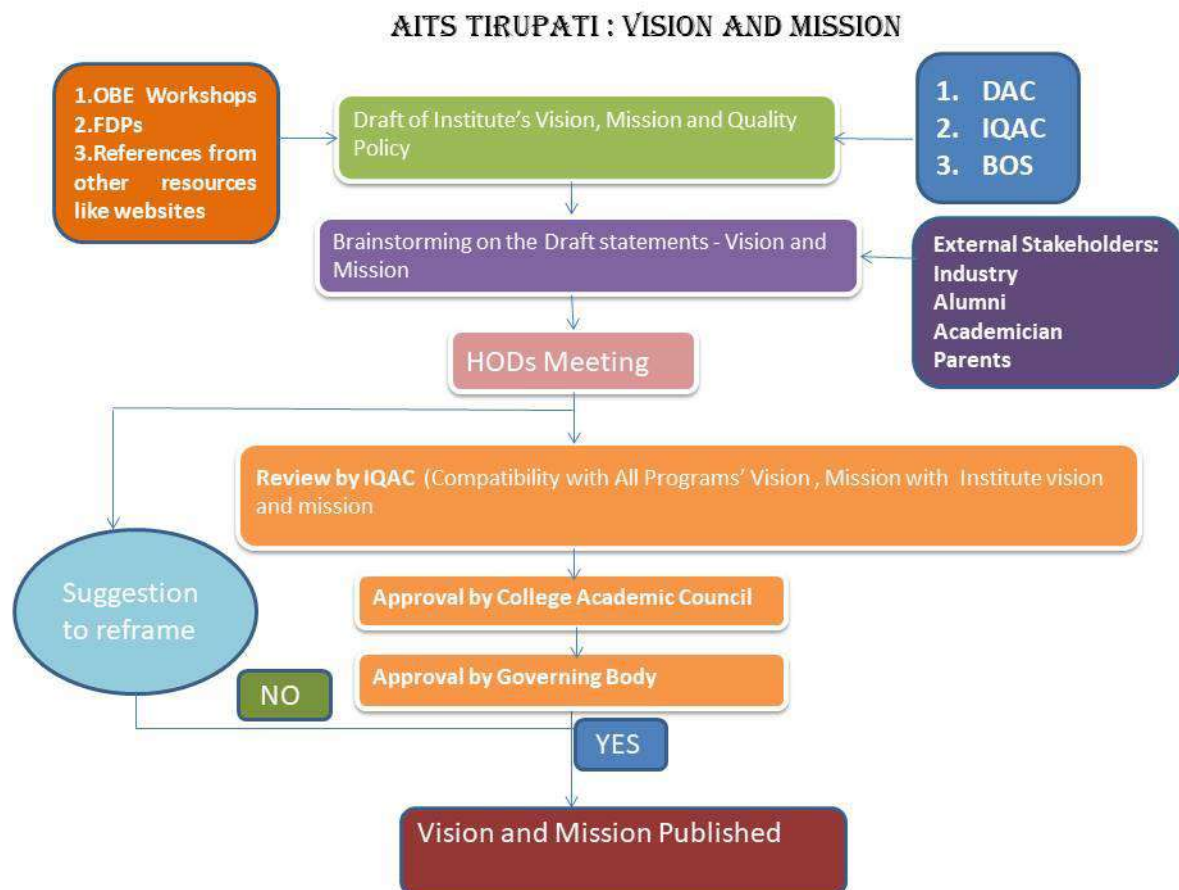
AITS TIRUPATI : VISION AND MISSION

1.OBE Workshops
2.FDPs
3.References from other resources like websites

Draft of Institute's Vision, Mission and Quality Policy

1. DAC
2. IQAC
3. BOS

Brainstorming on the Draft statements - Vision and Mission

External Stakeholders:
Industry
Alumni
Academician
Parents

HODs Meeting

Review by IQAC (Compatibility with All Programs' Vision , Mission with Institute vision and mission

Suggestion to reframe

Approval by College Academic Council

Approval by Governing Body

NO

YES

Vision and Mission Published